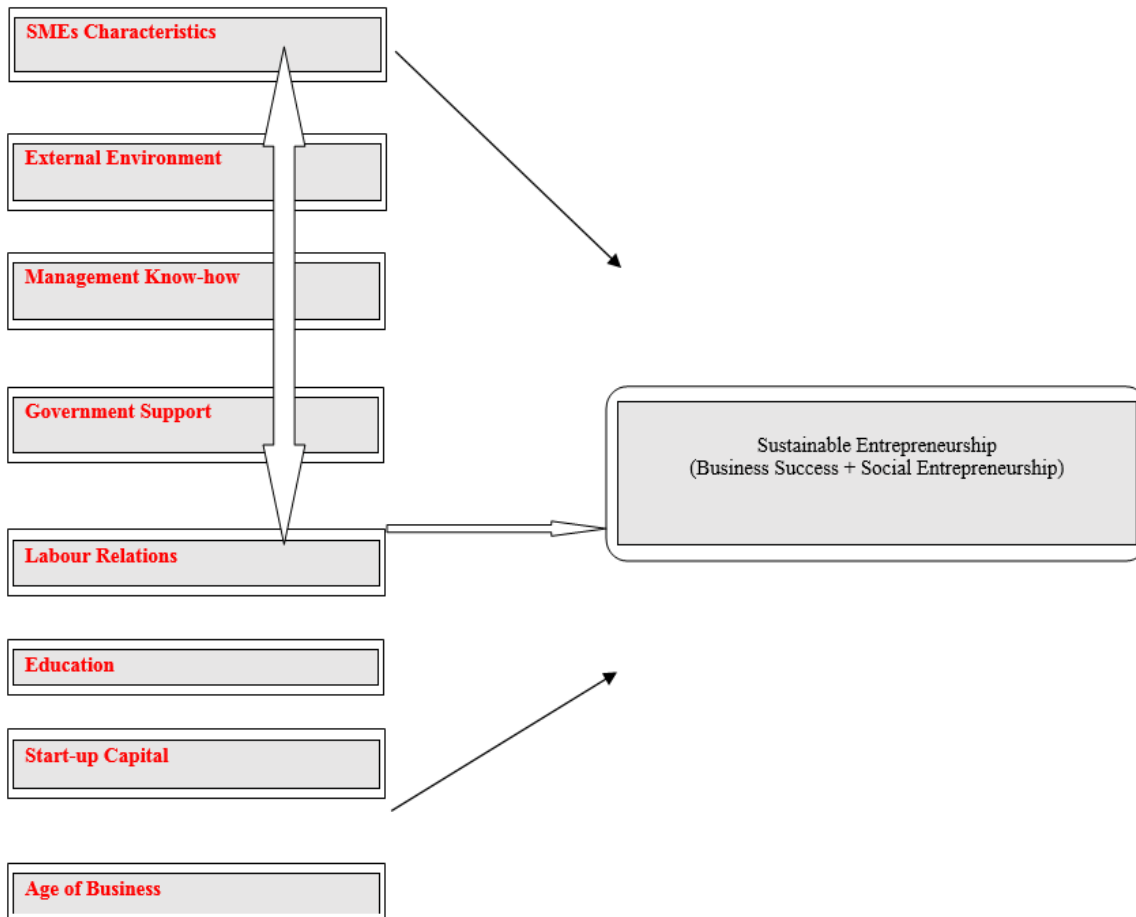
SMEs Characteristics

External Environment

Management Know-how

Government Support

Labour Relations

Education

Start-up Capital

Age of Business

Sustainable Entrepreneurship
(Business Success + Social Entrepreneurship)